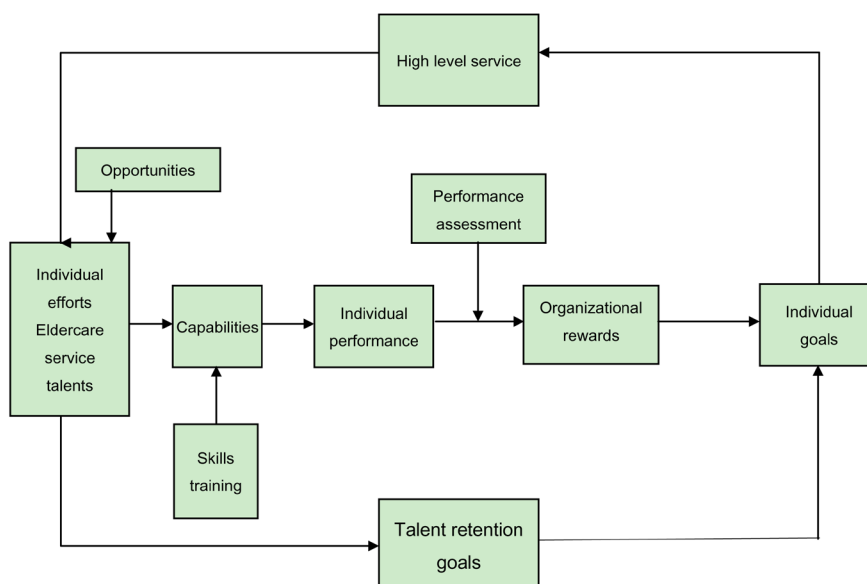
High level service

Opportunities

Performance assessment

Individual efforts Eldercare service talents

Capabilities

Individual performance

Organizational rewards

Individual goals

Skills training

Talent retention goals